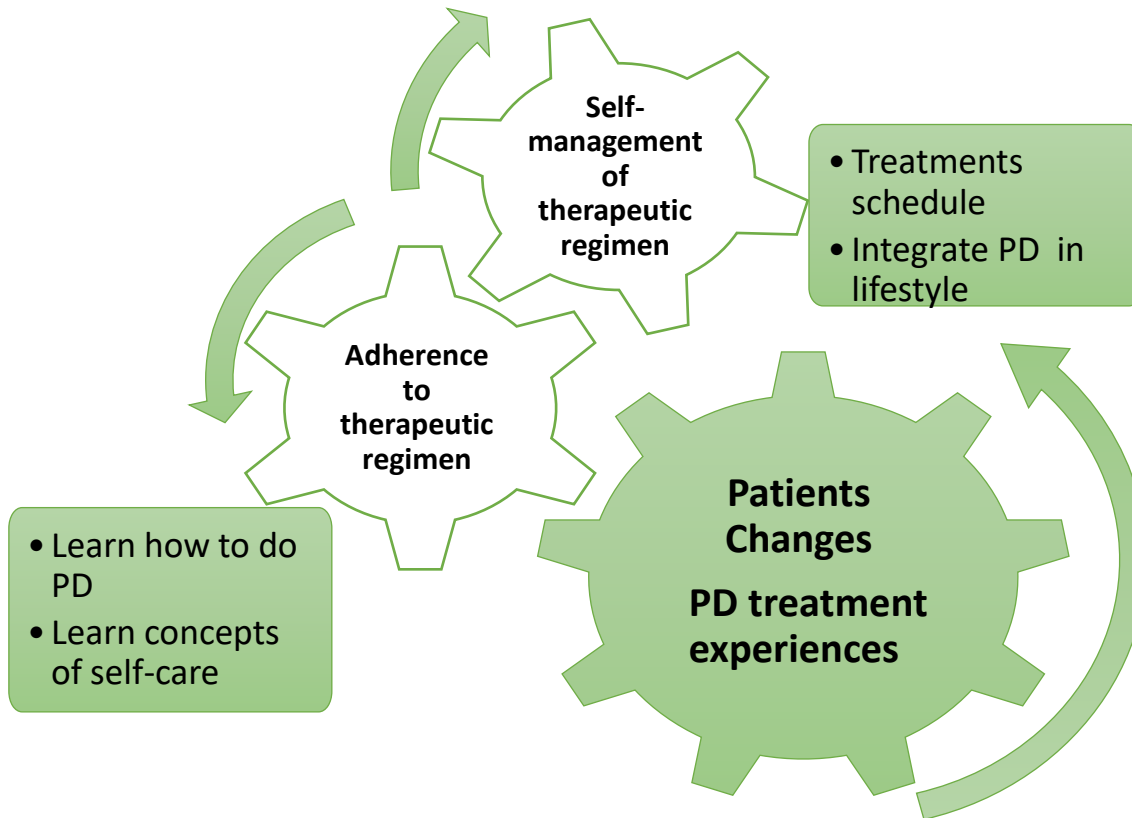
Self-management of therapeutic regimen

• Treatments schedule
• Integrate PD in lifestyle

Adherence to therapeutic regimen

• Learn how to do PD
• Learn concepts of self-care

Patients Changes

PD treatment experiences